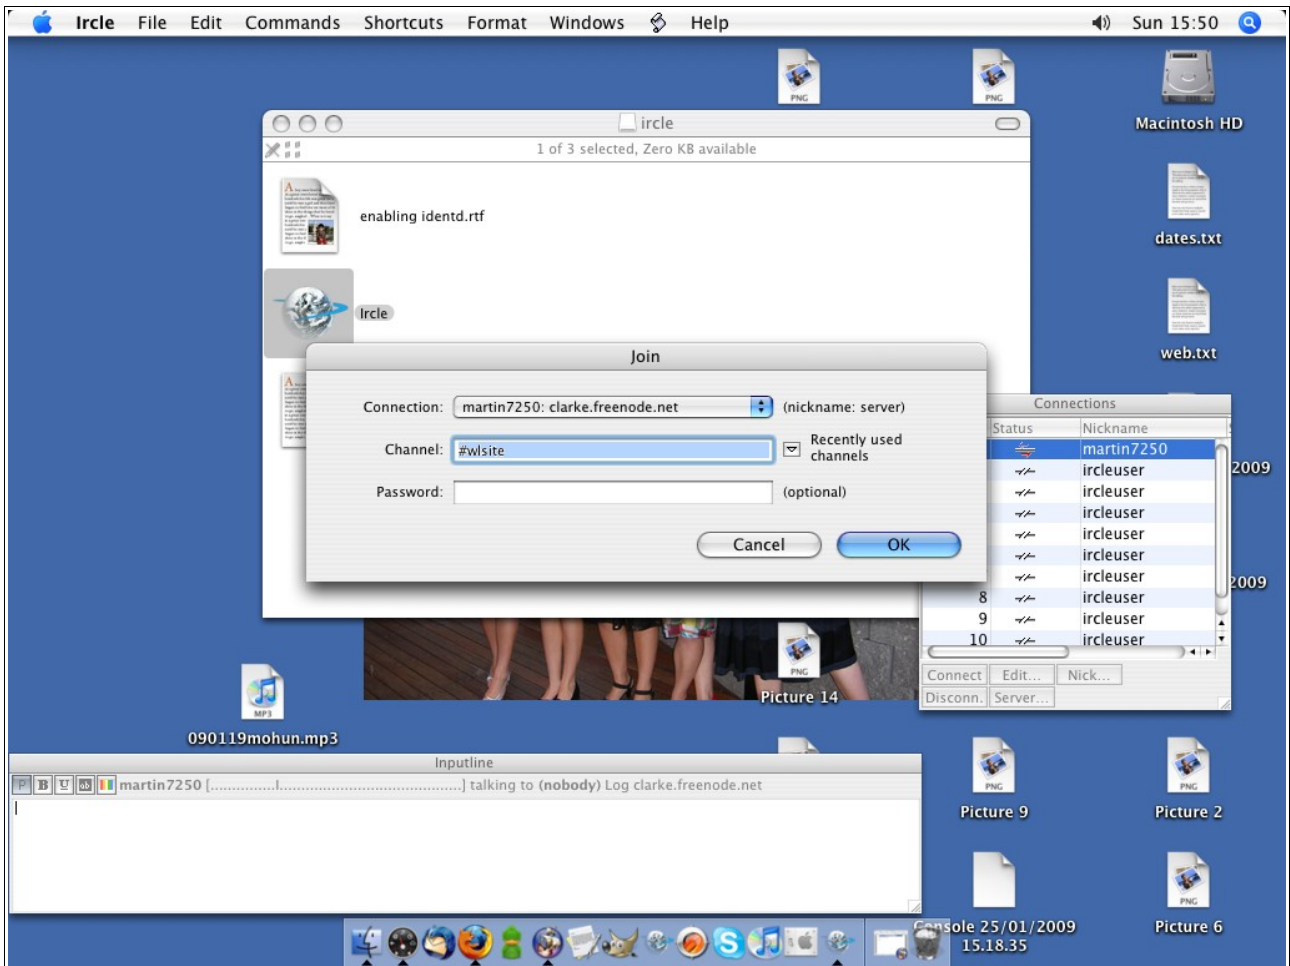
Ircle File Edit Commands Shortcuts Format Windows Help Sun 15:50

PNG PNG

Macintosh HD

ircle

1 of 3 selected, Zero KB available

enabling identd.rtf

Ircle

dates.txt

web.txt

Join

Connection: martin7250: clarke.freenode.net (nickname: server)

Channel: #wlsite Recently used channels

Password: (optional)

Cancel OK

Connections

| | Status | Nickname |
|---|---|---|
| | | martin7250 |
| | | ircleuser |
| | | ircleuser |
| | | ircleuser |
| | | ircleuser |
| | | ircleuser |
| | | ircleuser |
| 8 | | ircleuser |
| 9 | | ircleuser |
| 10 | | ircleuser |

2009

2009

Connect Edit... Nick...

Disconn. Server...

PNG

Picture 14

MP3

090119mohun.mp3

Inputline

P B U martin7250 [..............|.........................................] talking to (nobody) Log clarke.freenode.net

PNG

Picture 9

PNG

Picture 2

Console 25/01/2009 15.18.35

PNG

Picture 6